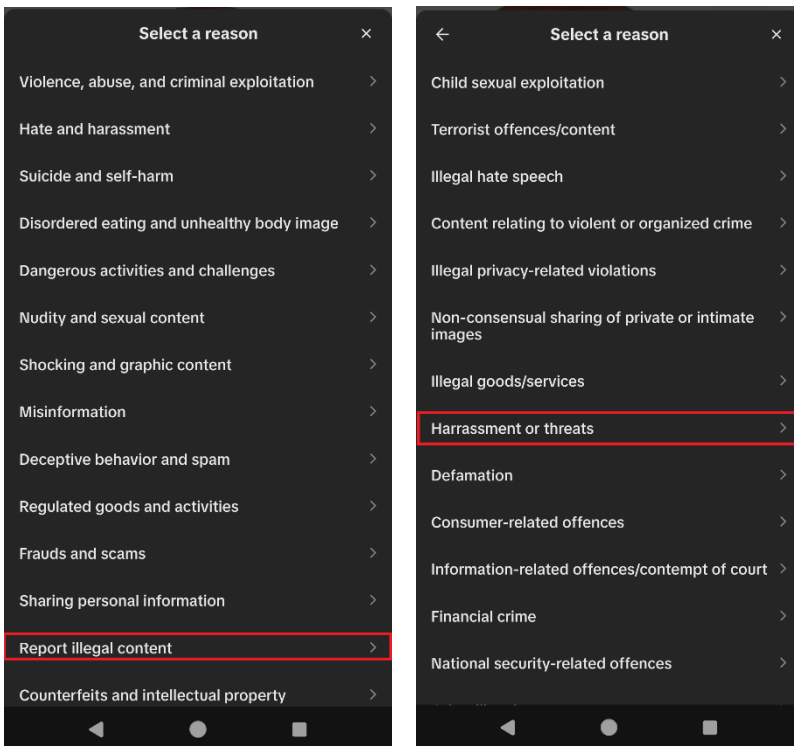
Select a reason ×

Violence, abuse, and criminal exploitation >

Hate and harassment >

Suicide and self-harm >

Disordered eating and unhealthy body image >

Dangerous activities and challenges >

Nudity and sexual content >

Shocking and graphic content >

Misinformation >

Deceptive behavior and spam >

Regulated goods and activities >

Frauds and scams >

Sharing personal information >

Report illegal content >

Counterfeits and intellectual property >

← Select a reason ×

Child sexual exploitation >

Terrorist offences/content >

Illegal hate speech >

Content relating to violent or organized crime >

Illegal privacy-related violations >

Non-consensual sharing of private or intimate images >

Illegal goods/services >

Harrassment or threats >

Defamation >

Consumer-related offences >

Information-related offences/contempt of court >

Financial crime >

National security-related offences >